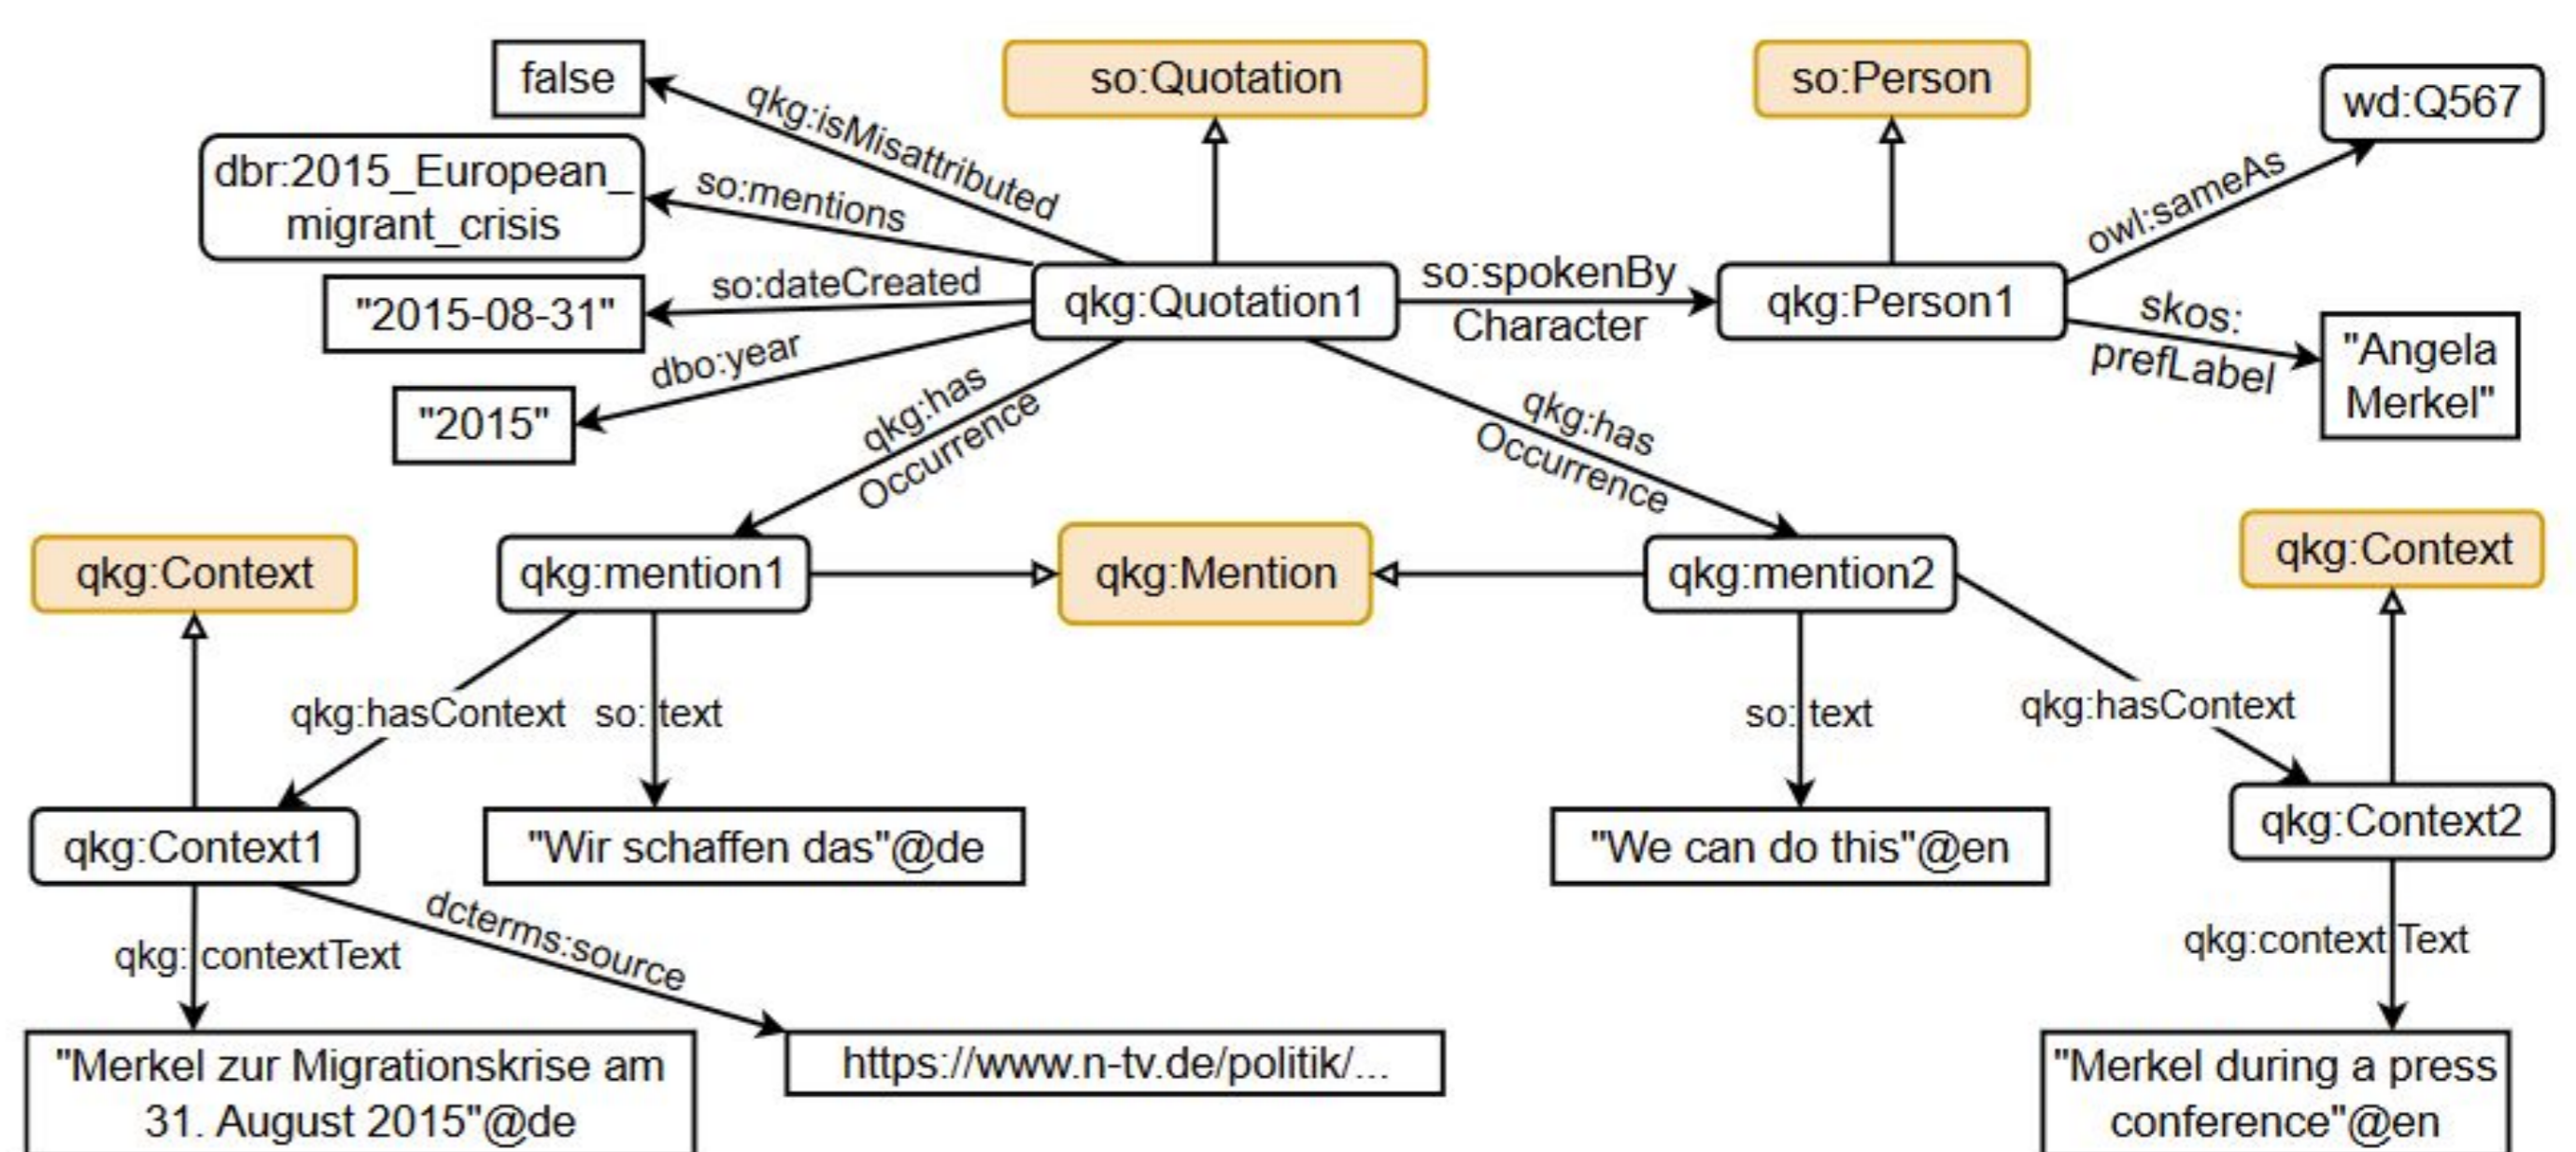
false

qkg:isMisattributed

so:Quotation

so:Person

wd:Q567

dbr:2015_European_migrant_crisis

so:mentions

owl:sameAs

so:dateCreated

"2015-08-31"

qkg:Quotation1

so:spokenByCharacter

qkg:Person1

skos:prefLabel

"Angela Merkel"

dbo:year

"2015"

qkg:hasOccurrence

qkg:hasOccurrence

qkg:Context

qkg:mention1

qkg:Mention

qkg:mention2

qkg:Context

qkg:hasContext

so:text

so:text

qkg:hasContext

qkg:Context1

"Wir schaffen das"@de

"We can do this"@en

qkg:Context2

qkg:contextText

dcterms:source

qkg:contextText

"Merkel zur Migrationskrise am 31. August 2015"@de

https://www.n-tv.de/politik/...

"Merkel during a press conference"@en